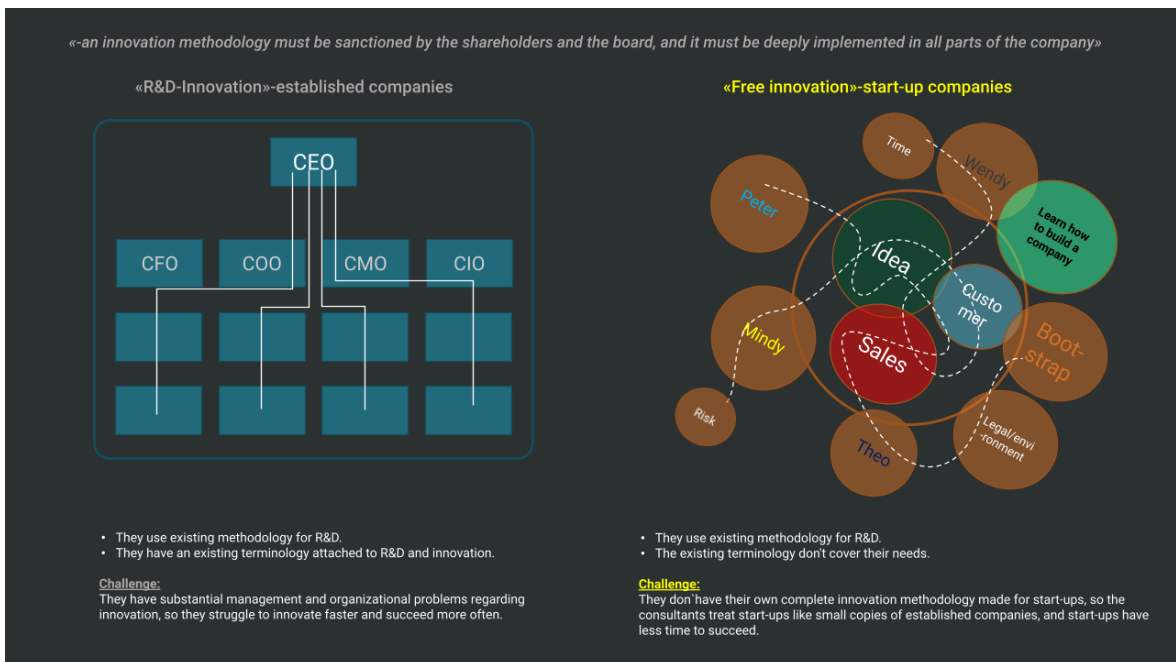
«-an innovation methodology must be sanctioned by the shareholders and the board, and it must be deeply implemented in all parts of the company»

«R&D-Innovation»-established companies

CEO

CFO

COO

CMO

CIO

«Free innovation»-start-up companies

Time

Wendy

Peter

Learn how to build a company

Idea

Custo mer

Mindy

Boot-strap

Sales

Risk

Legal/envi -ronment

Theo

• They use existing methodology for R&D.
• They have an existing terminology attached to R&D and innovation.

Challenge:
They have substantial management and organizational problems regarding innovation, so they struggle to innovate faster and succeed more often.

• They use existing methodology for R&D.
• The existing terminology don't cover their needs.

Challenge:
They don`have their own complete innovation methodology made for start-ups, so the consultants treat start-ups like small copies of established companies, and start-ups have less time to succeed.